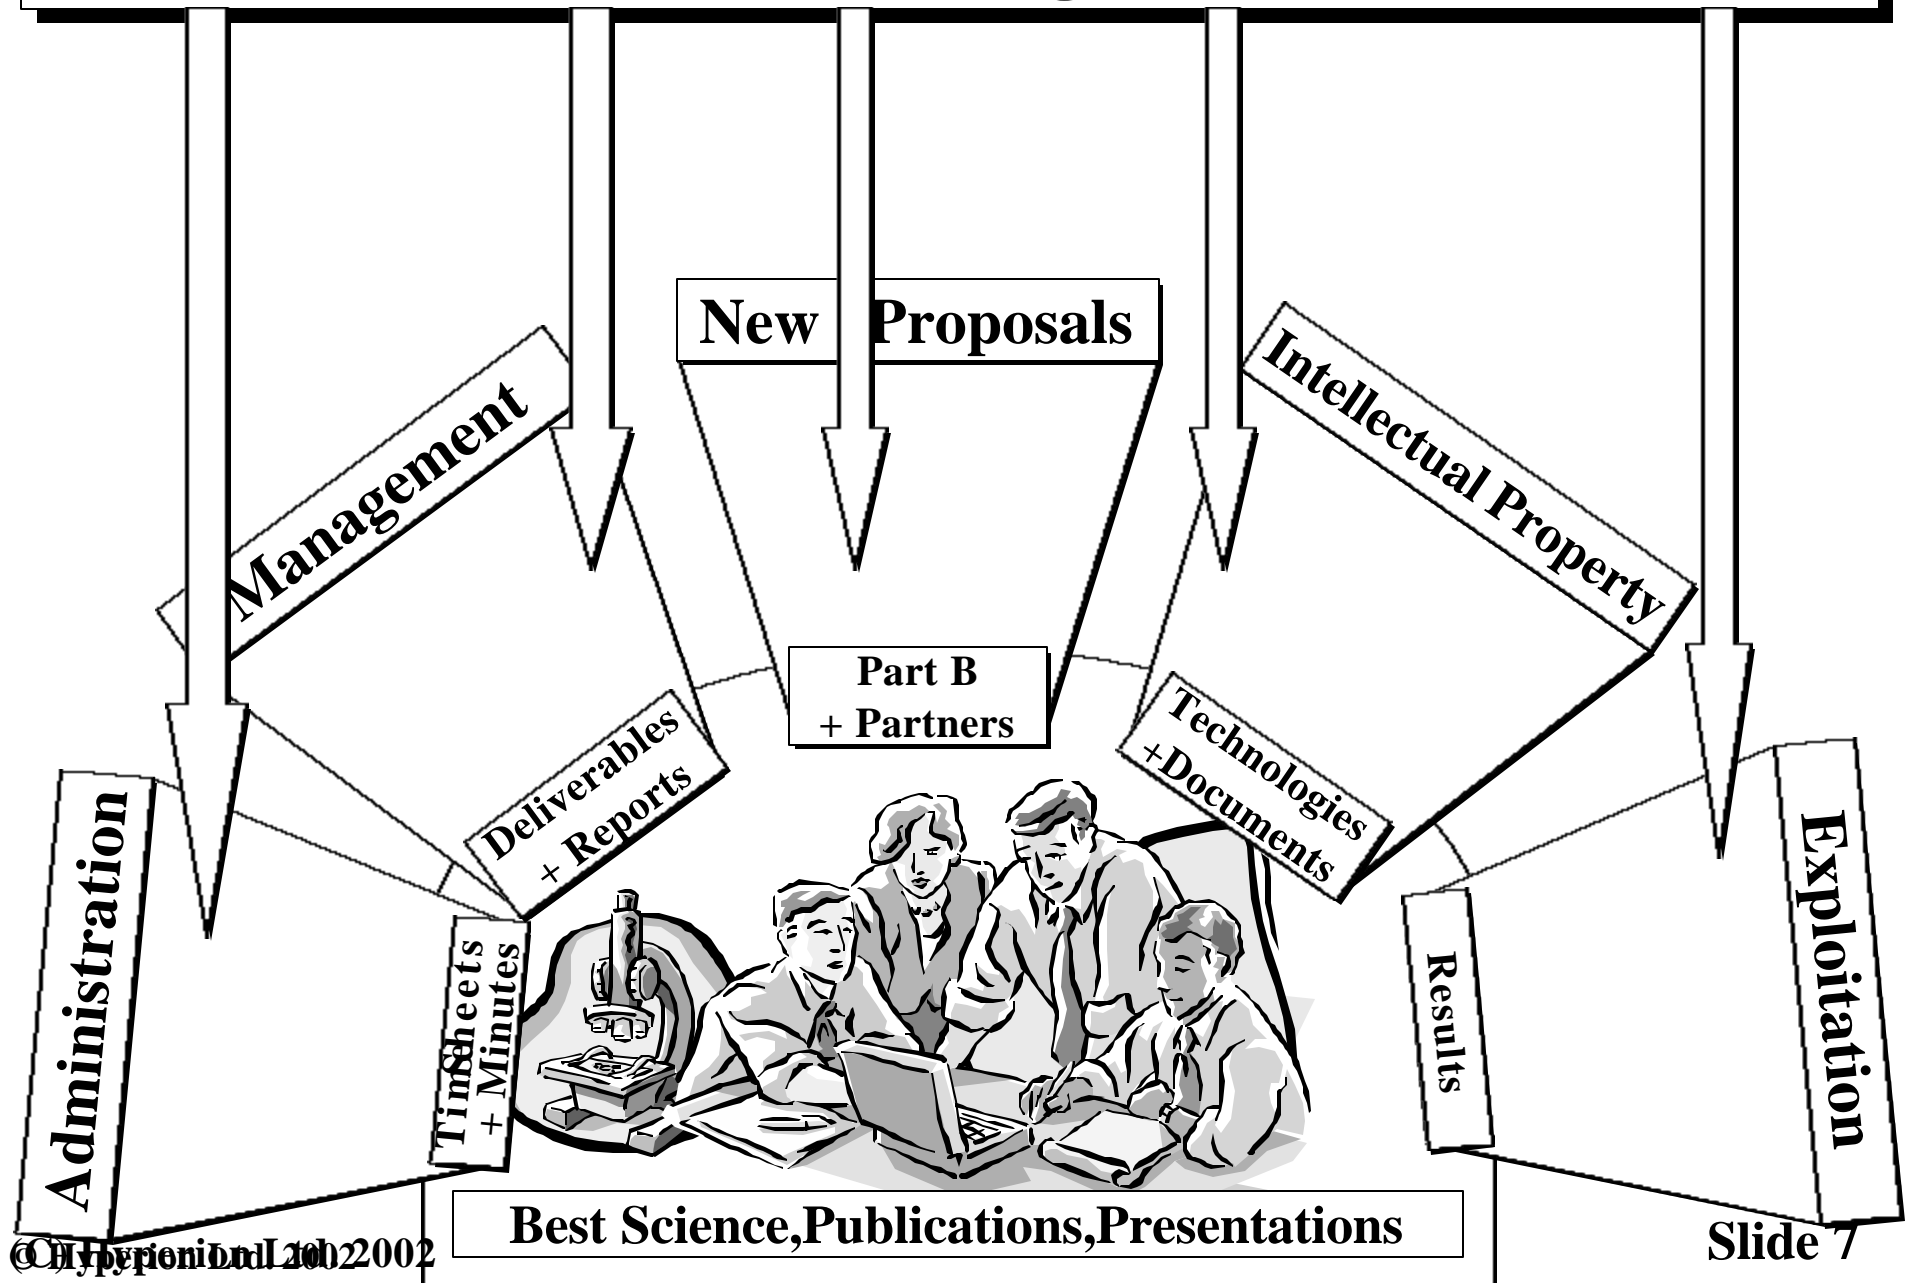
New Proposals

Management

Intellectual Property

Part B
+ Partners

Deliverables
+ Reports

Technologies
+Documents

Administration

TimeSheets
+ Minutes

Results

Exploitation

Best Science,Publications,Presentations

© Hyperion Ltd 2002

Slide 7